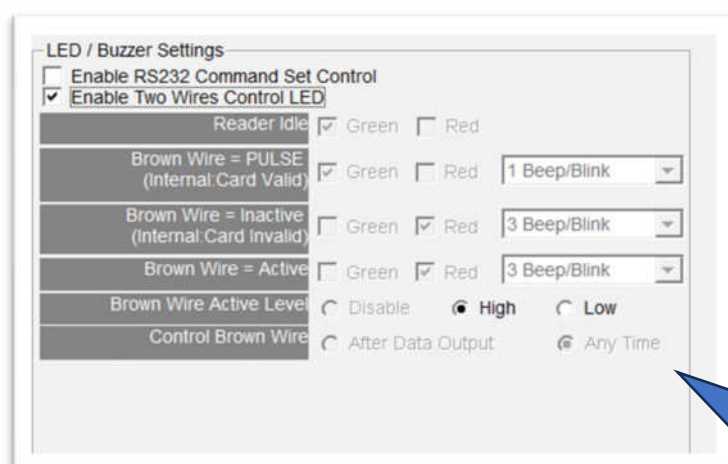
LED / Buzzer Settings

Enable RS232 Command Set Control

Enable Two Wires Control LED

Reader Idle Green Red

Brown Wire = PULSE (Internal:Card Valid) Green Red 1 Beep/Blink

Brown Wire = Inactive (Internal:Card Invalid) Green Red 3 Beep/Blink

Brown Wire = Active Green Red 3 Beep/Blink

Brown Wire Active Level Disable High Low

Control Brown Wire After Data Output Any Time